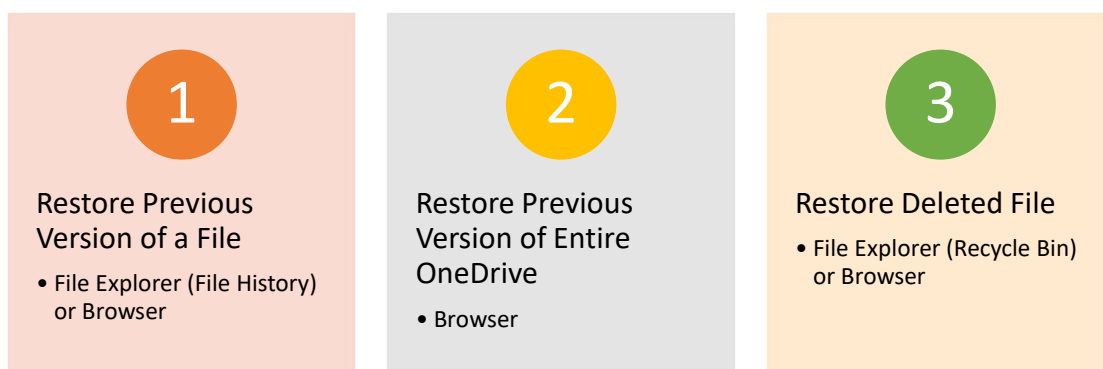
1

Restore Previous Version of a File

• File Explorer (File History) or Browser

2

Restore Previous Version of Entire OneDrive

• Browser

3

Restore Deleted File

• File Explorer (Recycle Bin) or Browser